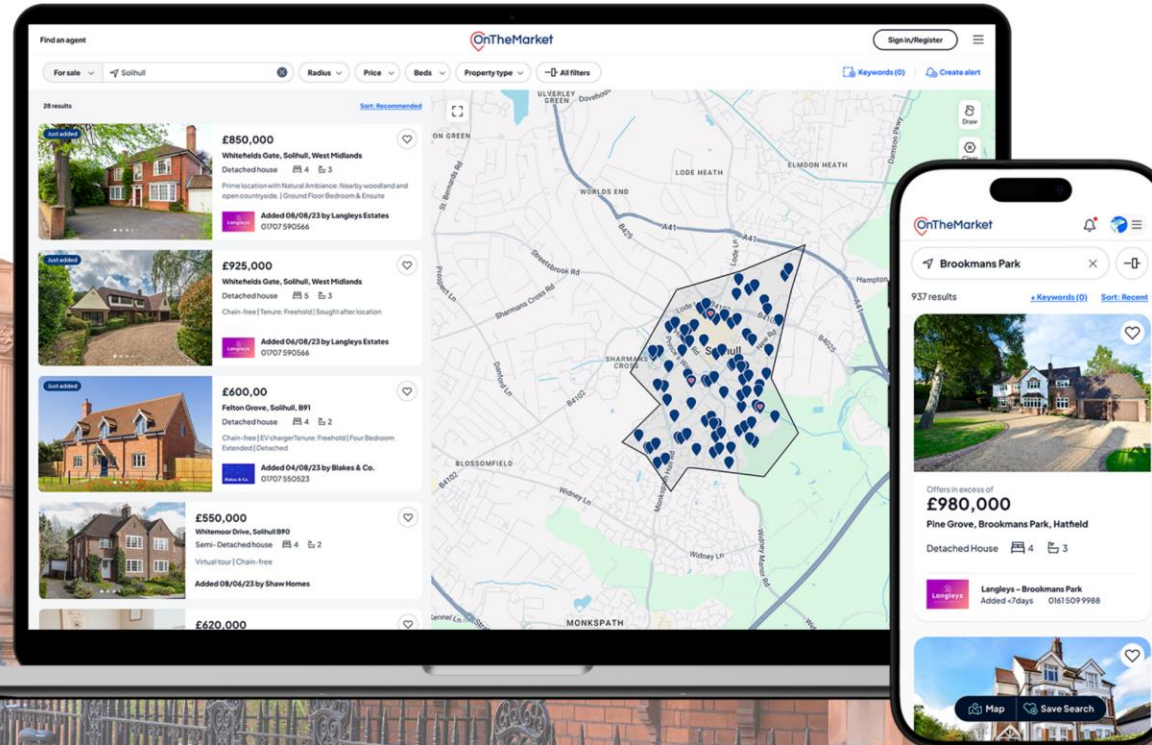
Find an agent

OnTheMarket

Sign in/Register

For sale

Solihull

Radius

Price

Beds

Property type

All filters

Keywords (0)

Create alert

28 results

Sort: Recommended

Just added

£850,000

Whitefields Gate, Solihull, West Midlands

Detached house 4 3

Prime location with Natural Ambiance: Nearby woodland and open countryside. | Ground Floor Bedroom & Ensuite

Added 08/08/23 by Langleys Estates
01707 590566

Just added

£925,000

Whitefields Gate, Solihull, West Midlands

Detached house 5 3

Chain-free | Tenure: Freehold | Sought after location

Added 06/08/23 by Langleys Estates
01707 590566

Just added

£600,00

Felton Grove, Solihull, B91

Detached house 4 2

Chain-free | EV chargerTenure: Freehold | Four Bedroom Extended | Detached

Added 04/08/23 by Blakes & Co.
01707 550523

£550,000

Whitemoor Drive, Solihull B90

Semi- Detached house 4 2

Virtual tour | Chain-free

Added 08/06/23 by Shaw Homes

£620,000

Draw

Clear

ULVERLEY GREEN

ON GREEN

LODE HEATH

ELMOON HEATH

WORLDS END

A41

Hampton

Streetsbrook Rd

Sharmans Cross Rd

Solihull

SHARMANS CROSS

BLOSSOMFIELD

Widney Ln

MONKSPATH

OnTheMarket

Brookmans Park

937 results

+ Keywords (0)

Sort: Recent

Offers in excess of

£980,000

Pine Grove, Brookmans Park, Hatfield

Detached House 4 3

Langleys - Brookmans Park
Added <7days 0161 509 9988

Map

Save Search